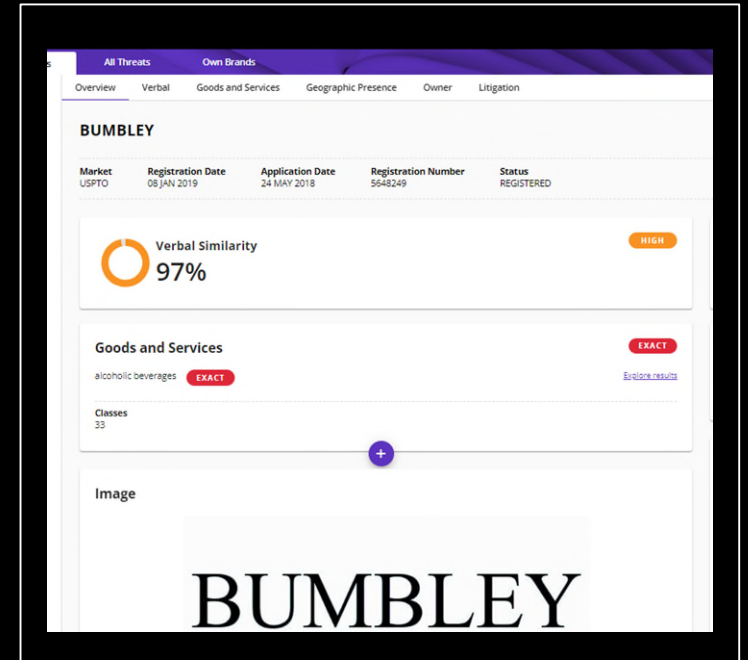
s All Threats Own Brands

Overview Verbal Goods and Services Geographic Presence Owner Litigation

BUMBLEY

| Market | Registration Date | Application Date | Registration Number | Status |
|---|---|---|---|---|
| USPTO | 08 JAN 2019 | 24 MAY 2018 | 5648249 | REGISTERED |

Verbal Similarity
97%
HIGH

Goods and Services
EXACT
alcoholic beverages EXACT
Explore results

Classes
33

+

Image

BUMBLEY